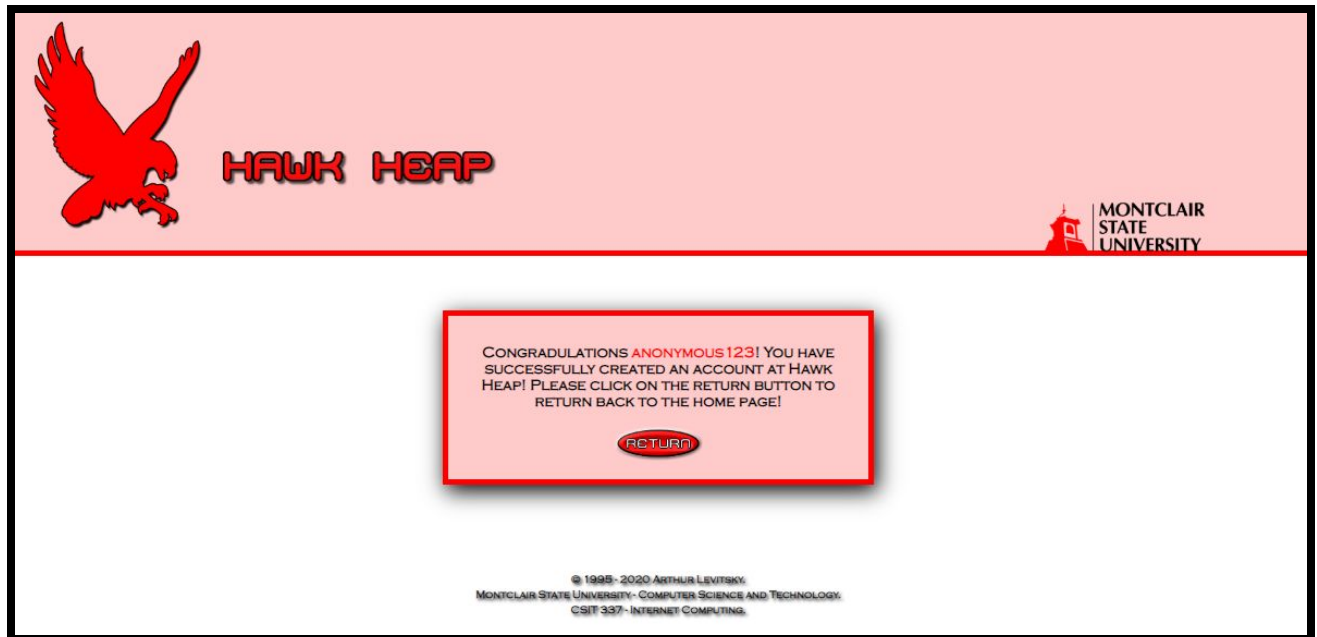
HAWK HEAP

MONTCLAIR STATE UNIVERSITY

CONGRADULATIONS ANONYMOUS123! YOU HAVE SUCCESSFULLY CREATED AN ACCOUNT AT HAWK HEAP! PLEASE CLICK ON THE RETURN BUTTON TO RETURN BACK TO THE HOME PAGE!

RETURN

© 1995 - 2020 ARTHUR LEVITSKY.
MONTCLAIR STATE UNIVERSITY - COMPUTER SCIENCE AND TECHNOLOGY.
CSIT 337 - INTERNET COMPUTING.